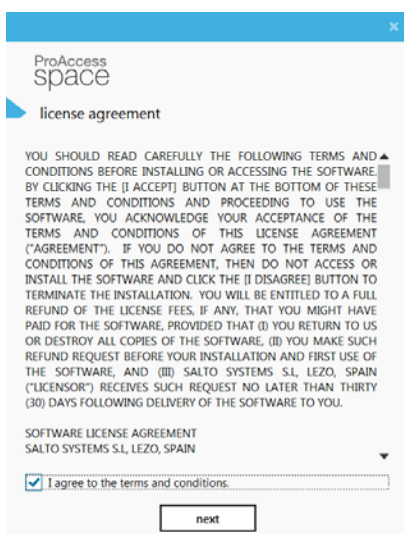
×

ProAccess
space

license agreement

YOU SHOULD READ CAREFULLY THE FOLLOWING TERMS AND CONDITIONS BEFORE INSTALLING OR ACCESSING THE SOFTWARE. BY CLICKING THE [I ACCEPT] BUTTON AT THE BOTTOM OF THESE TERMS AND CONDITIONS AND PROCEEDING TO USE THE SOFTWARE, YOU ACKNOWLEDGE YOUR ACCEPTANCE OF THE TERMS AND CONDITIONS OF THIS LICENSE AGREEMENT ("AGREEMENT"). IF YOU DO NOT AGREE TO THE TERMS AND CONDITIONS OF THIS AGREEMENT, THEN DO NOT ACCESS OR INSTALL THE SOFTWARE AND CLICK THE [I DISAGREE] BUTTON TO TERMINATE THE INSTALLATION. YOU WILL BE ENTITLED TO A FULL REFUND OF THE LICENSE FEES, IF ANY, THAT YOU MIGHT HAVE PAID FOR THE SOFTWARE, PROVIDED THAT (I) YOU RETURN TO US OR DESTROY ALL COPIES OF THE SOFTWARE, (II) YOU MAKE SUCH REFUND REQUEST BEFORE YOUR INSTALLATION AND FIRST USE OF THE SOFTWARE, AND (III) SALTO SYSTEMS S.L, LEZO, SPAIN ("LICENSOR") RECEIVES SUCH REQUEST NO LATER THAN THIRTY (30) DAYS FOLLOWING DELIVERY OF THE SOFTWARE TO YOU.

SOFTWARE LICENSE AGREEMENT
SALTO SYSTEMS S.L, LEZO, SPAIN

I agree to the terms and conditions.

next